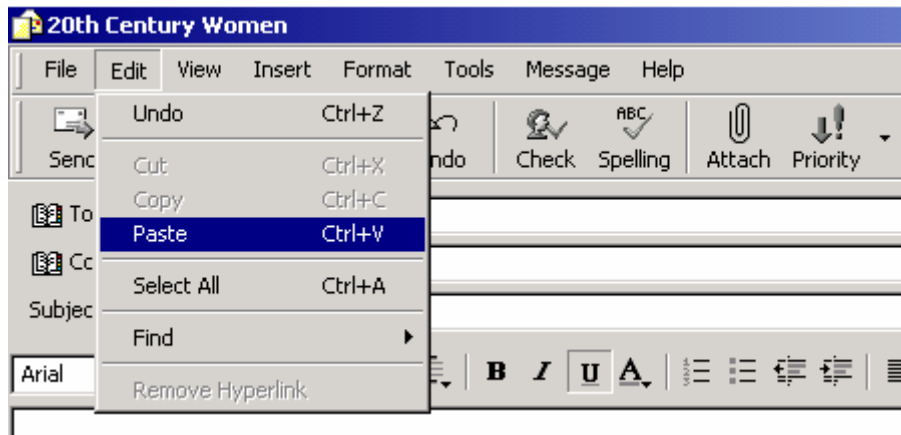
20th Century Women

File Edit View Insert Format Tools Message Help

Undo Ctrl+Z
Cut Ctrl+X
Copy Ctrl+C
Paste Ctrl+V
Select All Ctrl+A
Find
Remove Hyperlink

Senc
ndo
Check
ABC
Spelling
Attach
Priority

To
Cc
Subjec

Arial

B I U A